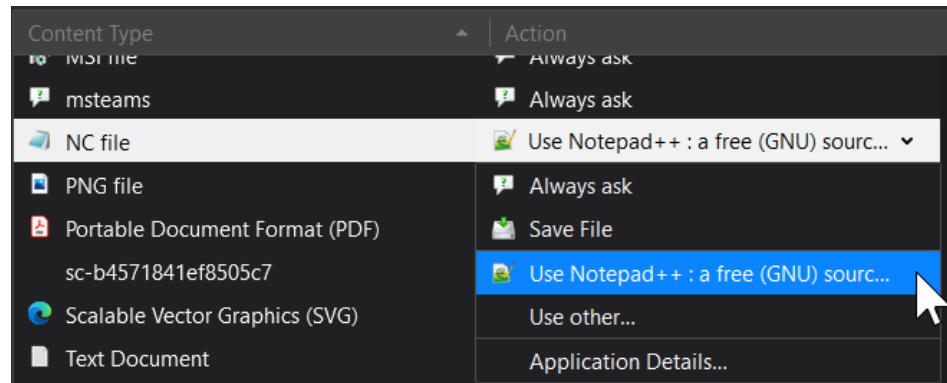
| Content Type | Action |
|---|---|
| MSI file | Always ask |
| msteams | Always ask |
| NC file | Use Notepad++ : a free (GNU) sourc... |
| PNG file | Always ask |
| Portable Document Format (PDF) | Save File |
| sc-b4571841ef8505c7 | Use Notepad++ : a free (GNU) sourc... |
| Scalable Vector Graphics (SVG) | Use other... |
| Text Document | Application Details... |